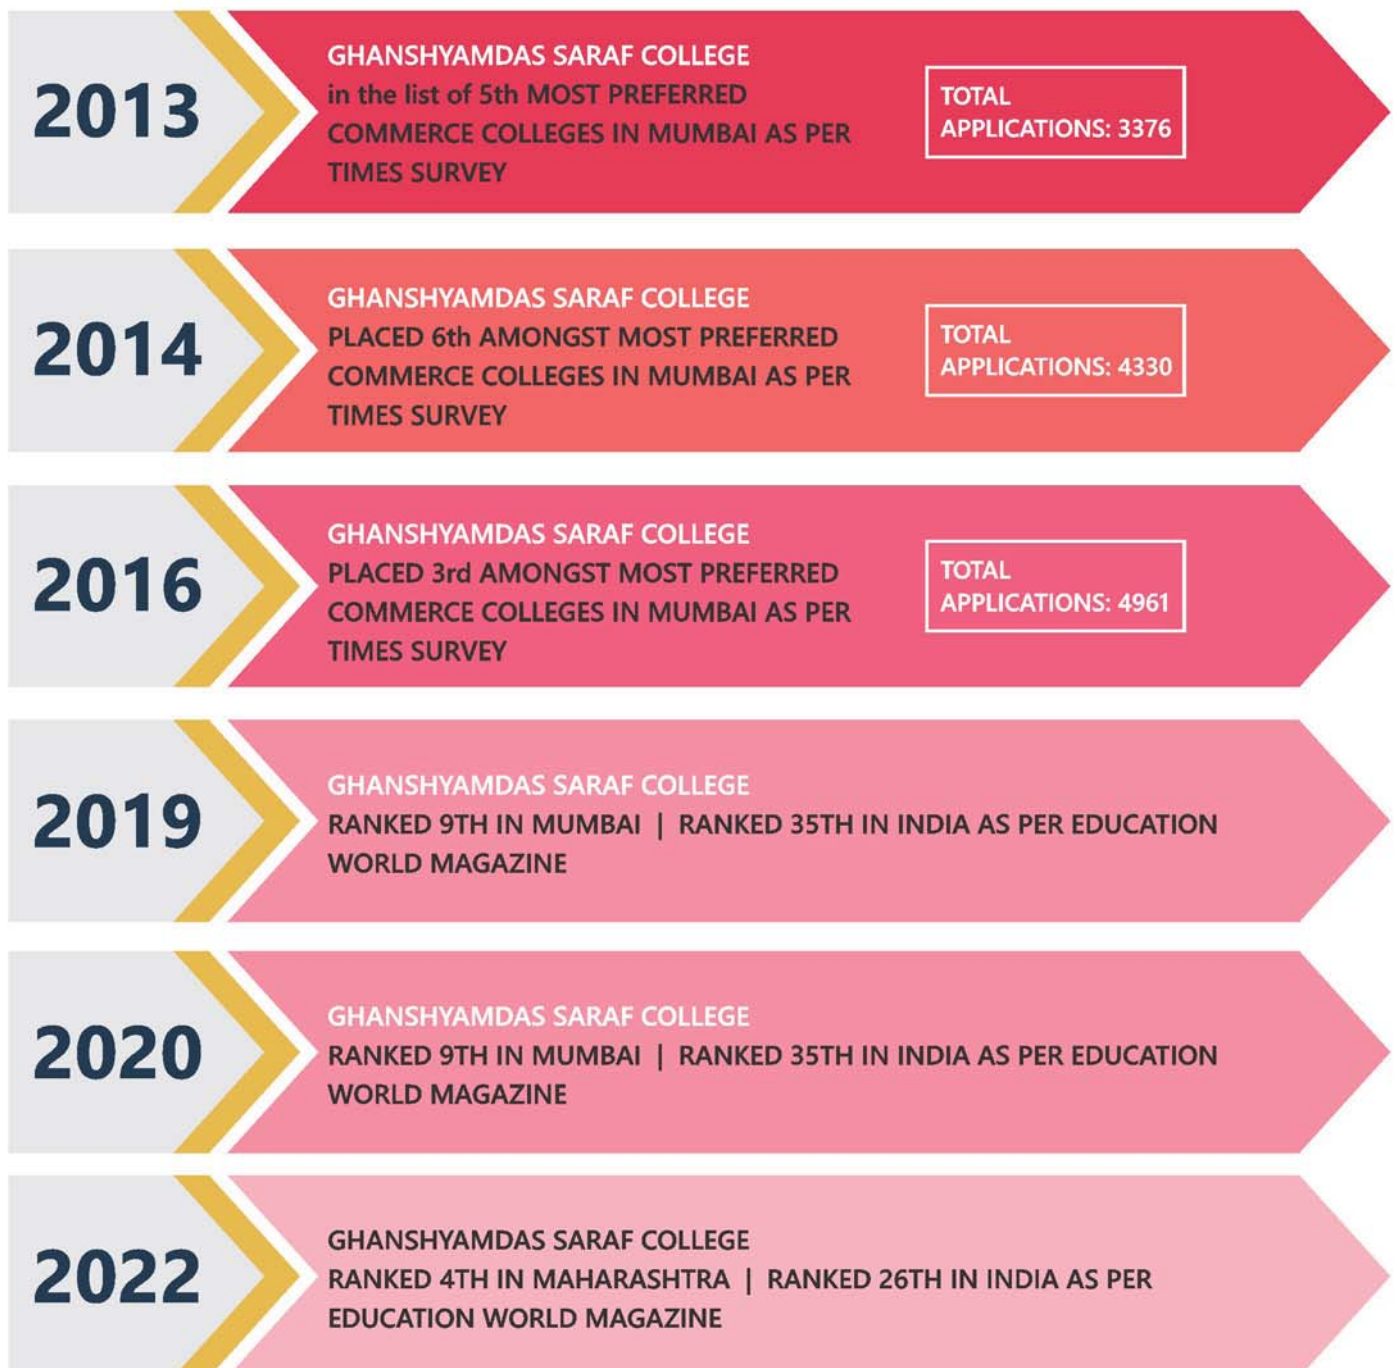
2013

GHANSHYAMDAS SARAF COLLEGE in the list of 5th MOST PREFERRED COMMERCE COLLEGES IN MUMBAI AS PER TIMES SURVEY

TOTAL APPLICATIONS: 3376

2014

GHANSHYAMDAS SARAF COLLEGE PLACED 6th AMONGST MOST PREFERRED COMMERCE COLLEGES IN MUMBAI AS PER TIMES SURVEY

TOTAL APPLICATIONS: 4330

2016

GHANSHYAMDAS SARAF COLLEGE PLACED 3rd AMONGST MOST PREFERRED COMMERCE COLLEGES IN MUMBAI AS PER TIMES SURVEY

TOTAL APPLICATIONS: 4961

2019

GHANSHYAMDAS SARAF COLLEGE RANKED 9TH IN MUMBAI | RANKED 35TH IN INDIA AS PER EDUCATION WORLD MAGAZINE

2020

GHANSHYAMDAS SARAF COLLEGE RANKED 9TH IN MUMBAI | RANKED 35TH IN INDIA AS PER EDUCATION WORLD MAGAZINE

2022

GHANSHYAMDAS SARAF COLLEGE RANKED 4TH IN MAHARASHTRA | RANKED 26TH IN INDIA AS PER EDUCATION WORLD MAGAZINE